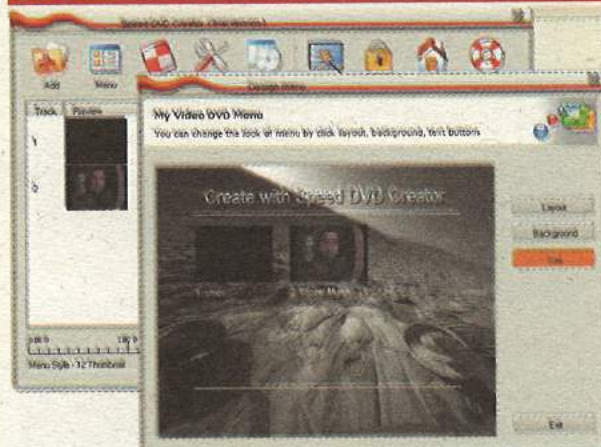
Speed DVD Creator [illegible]

Add

Menu

Track

Preview

1

2

Menu Style - 12 Thumbnail

Design Menu

My Video DVD Menu

You can change the look of menu by click layout, background, text buttons

Create with Speed DVD Creator

Layout

Background

Text

Exit